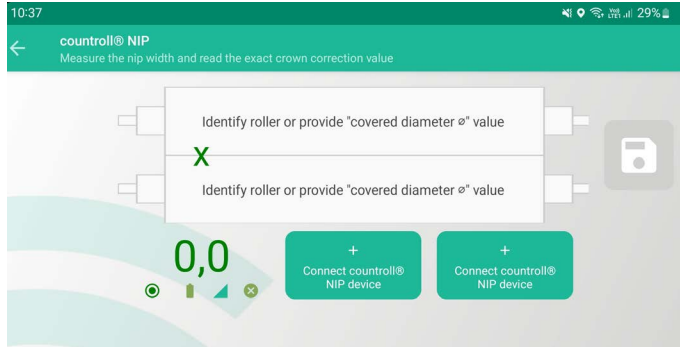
10:37
29%

countroll® NIP
Measure the nip width and read the exact crown correction value

Identify roller or provide "covered diameter ⌀" value

X

Identify roller or provide "covered diameter ⌀" value

0,0

+
Connect countroll® NIP device

+
Connect countroll® NIP device